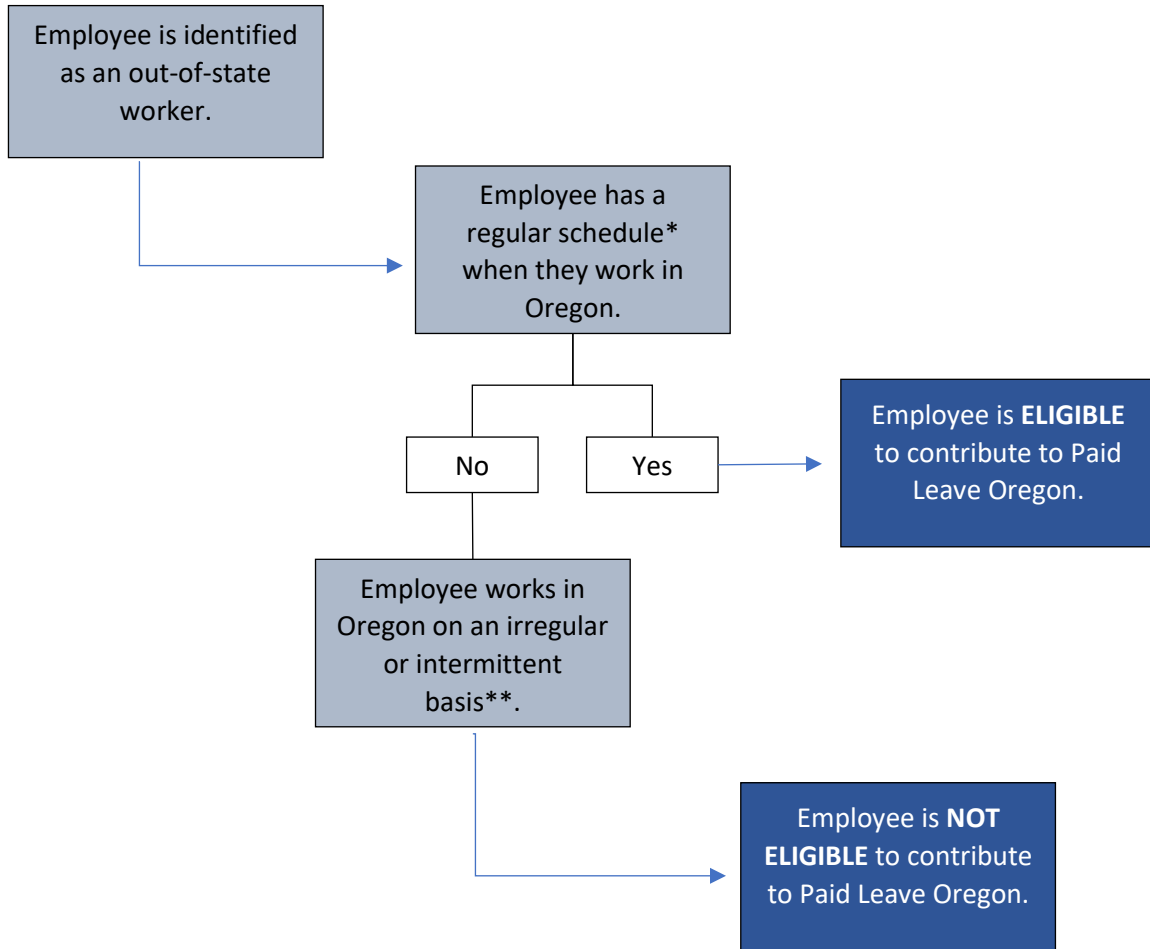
Employee is identified as an out-of-state worker.

Employee has a regular schedule* when they work in Oregon.

No

Yes

Employee is ELIGIBLE to contribute to Paid Leave Oregon.

Employee works in Oregon on an irregular or intermittent basis**.

Employee is NOT ELIGIBLE to contribute to Paid Leave Oregon.